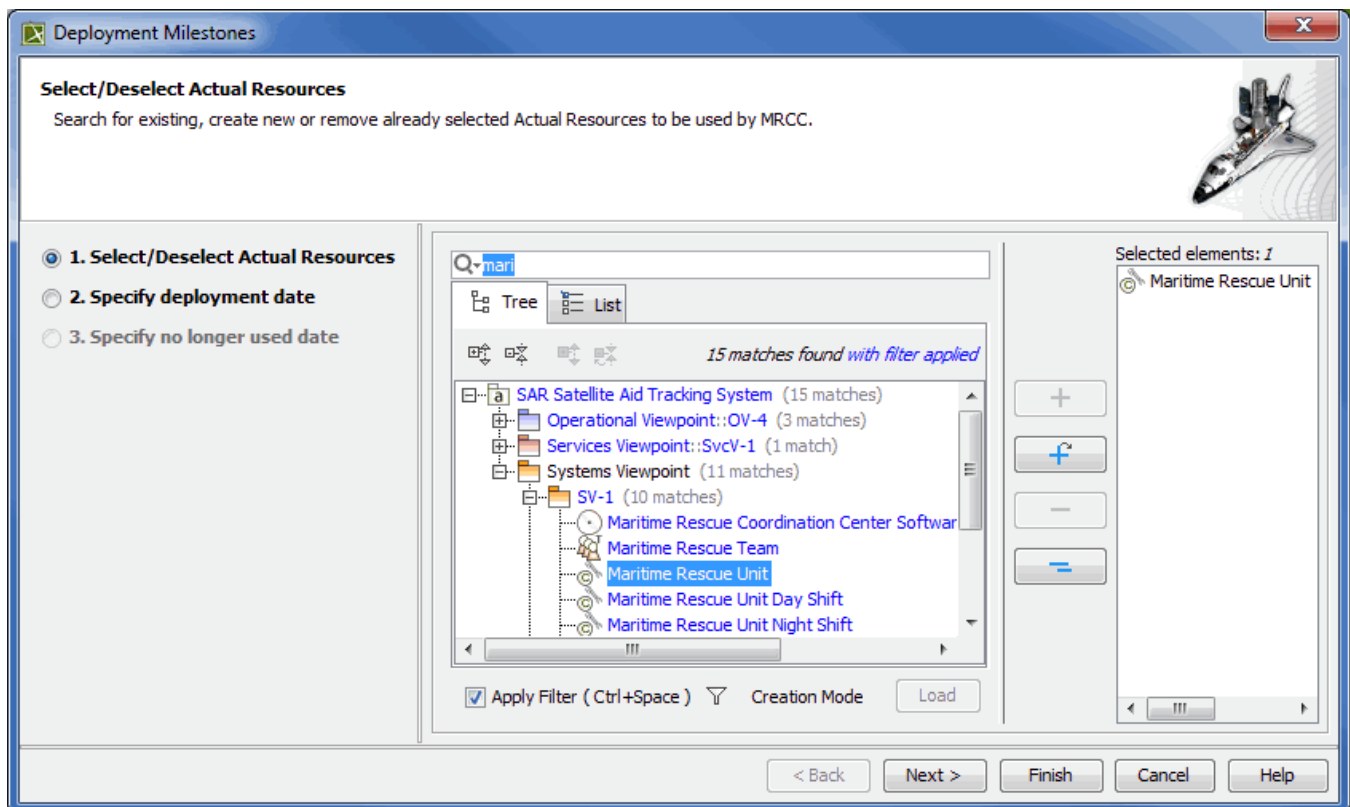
Deployment Milestones

Select/Deselect Actual Resources

Search for existing, create new or remove already selected Actual Resources to be used by MRCC.

1. Select/Deselect Actual Resources
2. Specify deployment date
3. Specify no longer used date

mari

Tree
List

15 matches found with filter applied

SAR Satellite Aid Tracking System (15 matches)
Operational Viewpoint::OV-4 (3 matches)
Services Viewpoint::SvcV-1 (1 match)
Systems Viewpoint (11 matches)
SV-1 (10 matches)
Maritime Rescue Coordination Center Softwar
Maritime Rescue Team
Maritime Rescue Unit
Maritime Rescue Unit Day Shift
Maritime Rescue Unit Night Shift

Apply Filter ( Ctrl+Space )
Creation Mode
Load

Selected elements: 1
Maritime Rescue Unit

< Back
Next >
Finish
Cancel
Help